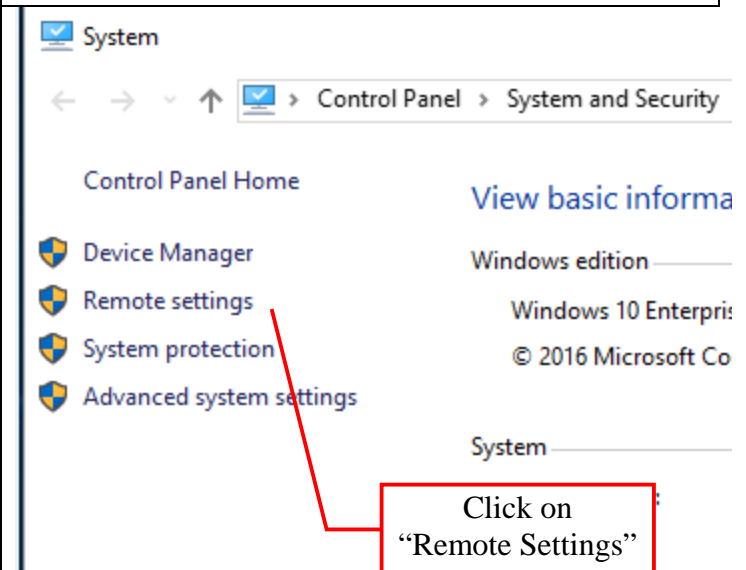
System

Control Panel › System and Security

Control Panel Home

Device Manager

Remote settings

System protection

Advanced system settings

View basic informa

Windows edition

Windows 10 Enterpris

© 2016 Microsoft Co

System

Click on "Remote Settings"